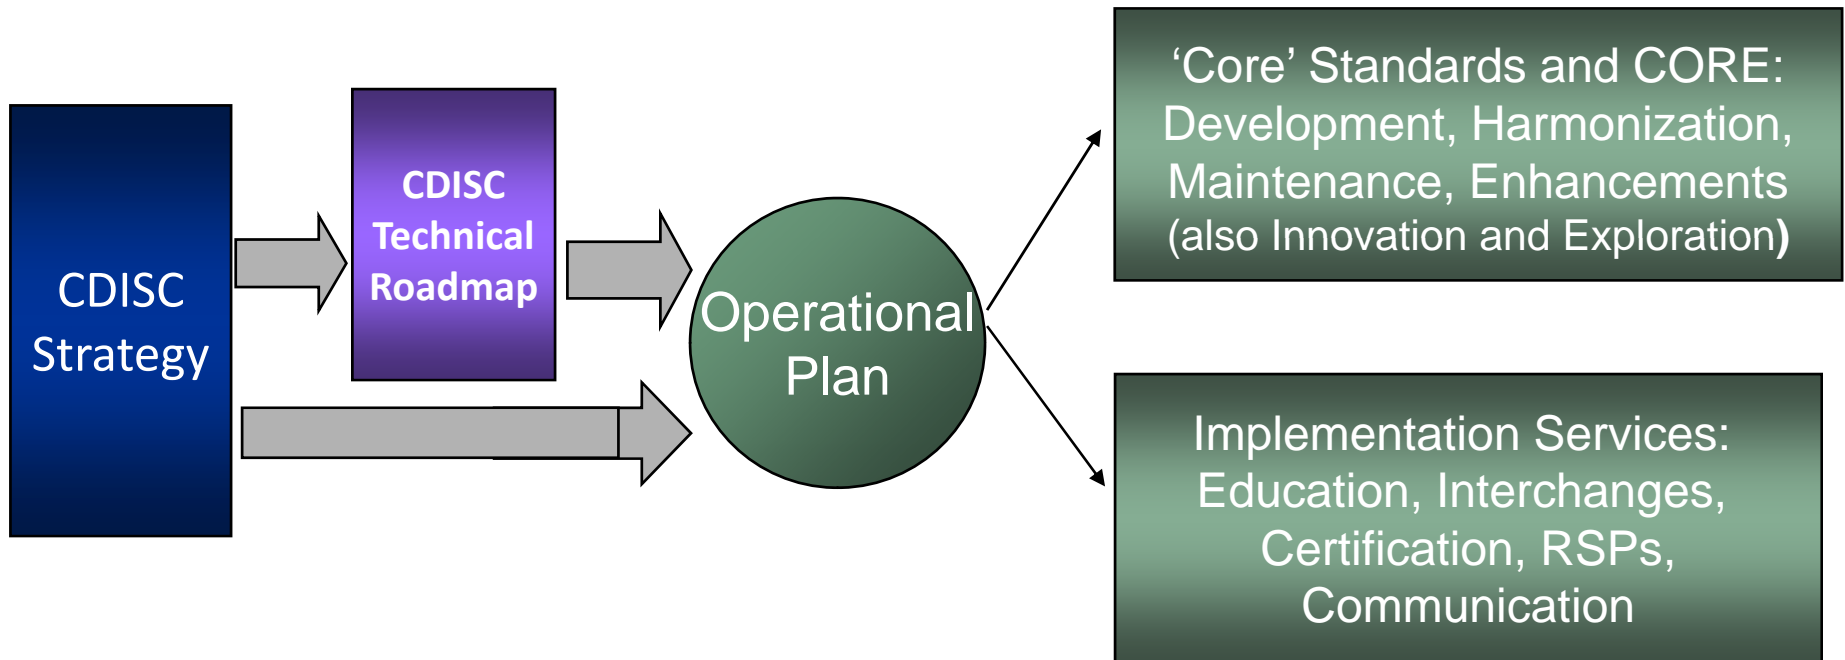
CDISC Strategy

CDISC Technical Roadmap

Operational Plan

‘Core’ Standards and CORE: Development, Harmonization, Maintenance, Enhancements (also Innovation and Exploration)

Implementation Services: Education, Interchanges, Certification, RSPs, Communication